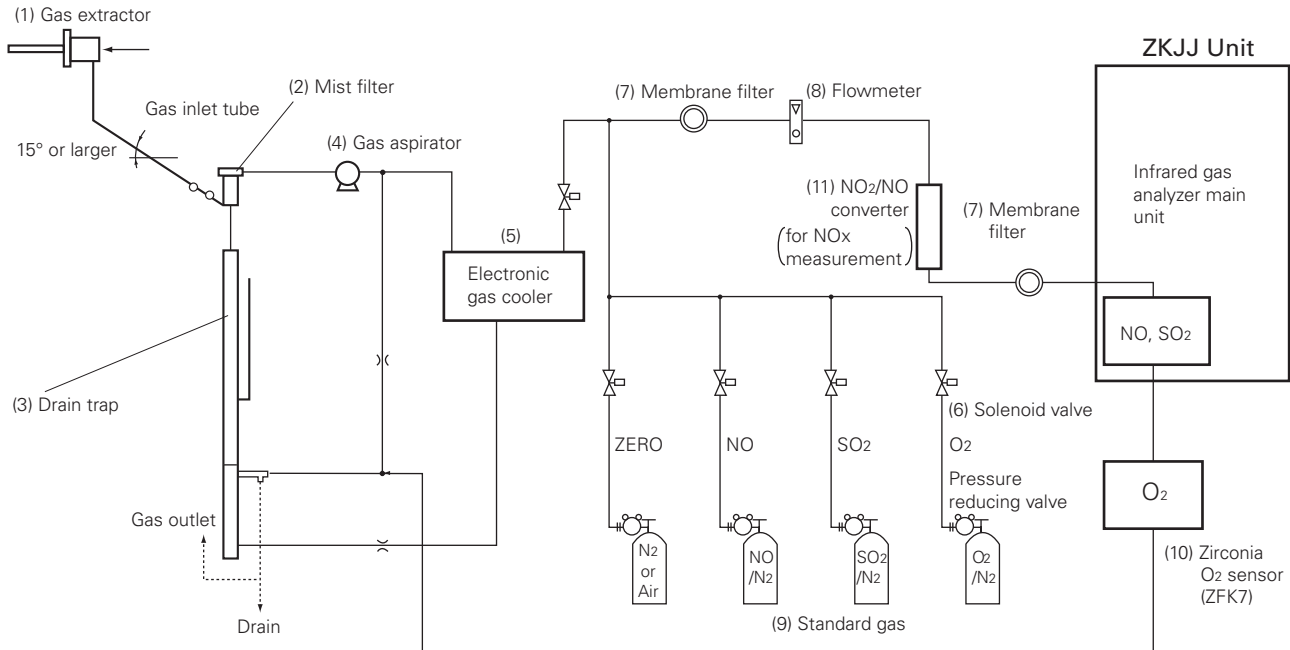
(1) Gas extractor

ZKJJ Unit

Gas inlet tube

(2) Mist filter

15° or larger

(4) Gas aspirator

(7) Membrane filter

(8) Flowmeter

Infrared gas analyzer main unit

(11) $NO_2$/NO converter (for NOx measurement)

(7) Membrane filter

(5)

Electronic gas cooler

NO, $SO_2$

(3) Drain trap

(6) Solenoid valve

ZERO

NO

$SO_2$

$O_2$

Pressure reducing valve

$O_2$

Gas outlet

$N_2$ or Air

NO /$N_2$

$SO_2$ /$N_2$

$O_2$ /$N_2$

(10) Zirconia $O_2$ sensor (ZFK7)

Drain

(9) Standard gas